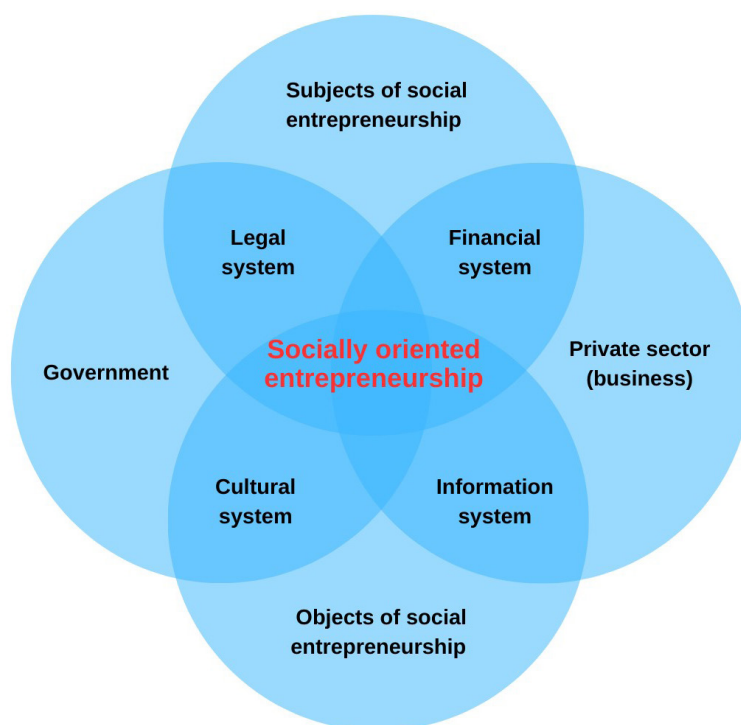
Subjects of social entrepreneurship

Legal system

Financial system

Government

Socially oriented entrepreneurship

Private sector (business)

Cultural system

Information system

Objects of social entrepreneurship